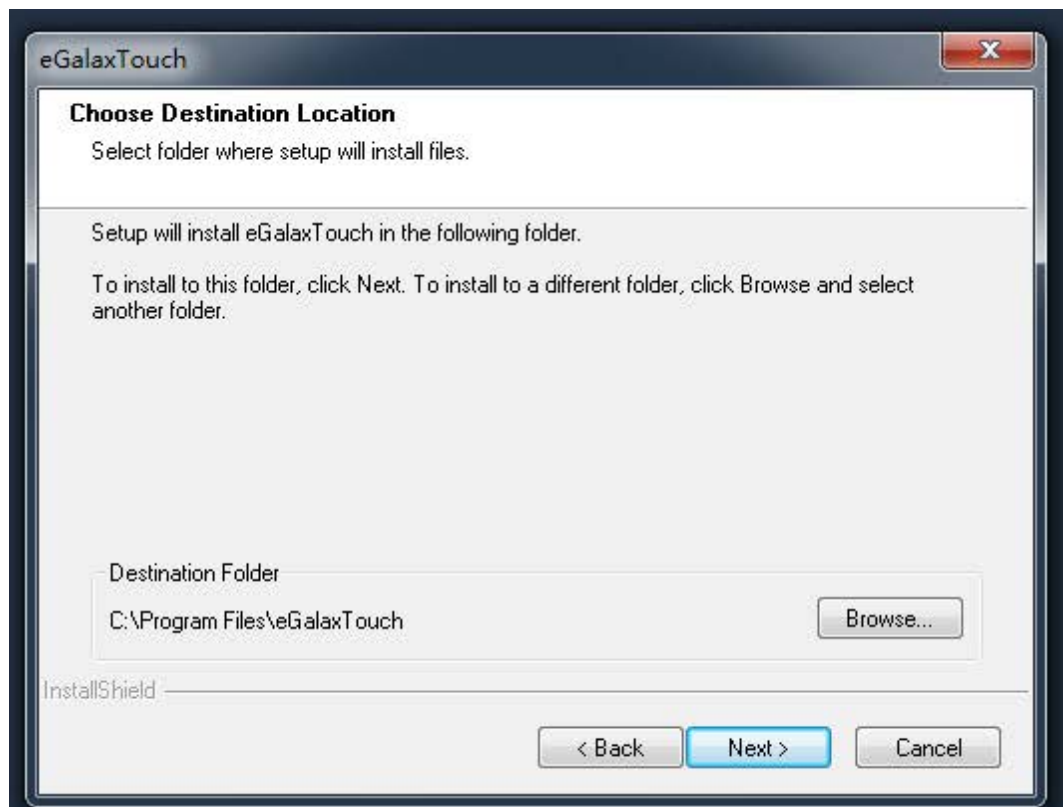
eGalaxTouch

Choose Destination Location

Select folder where setup will install files.

Setup will install eGalaxTouch in the following folder.

To install to this folder, click Next. To install to a different folder, click Browse and select another folder.

Destination Folder

C:\Program Files\eGalaxTouch

Browse...

InstallShield

< Back

Next >

Cancel